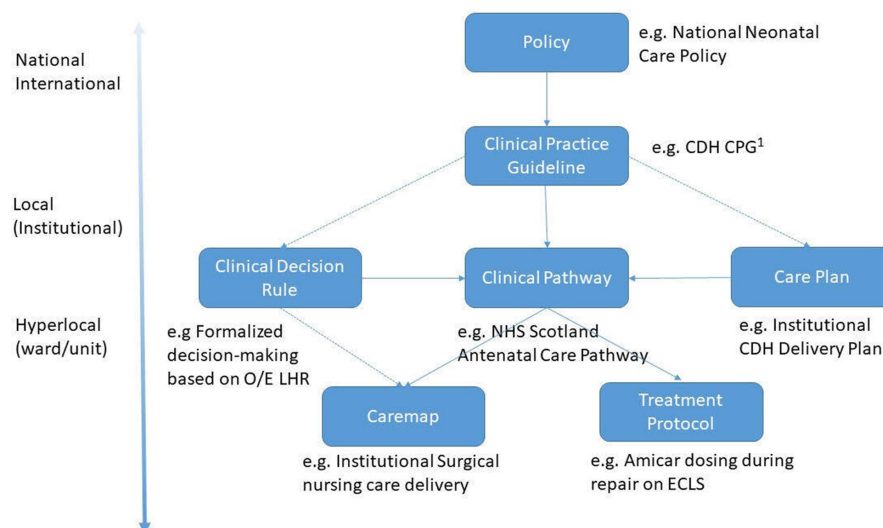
National
International

Local
(Institutional)

Hyperlocal
(ward/unit)

Policy

e.g. National Neonatal Care Policy

Clinical Practice Guideline

e.g. CDH CPG$^1$

Clinical Decision Rule

Clinical Pathway

Care Plan

e.g Formalized decision-making based on O/E LHR

e.g. NHS Scotland Antenatal Care Pathway

e.g. Institutional CDH Delivery Plan

Caremap

Treatment Protocol

e.g. Institutional Surgical nursing care delivery

e.g. Amicar dosing during repair on ECLS